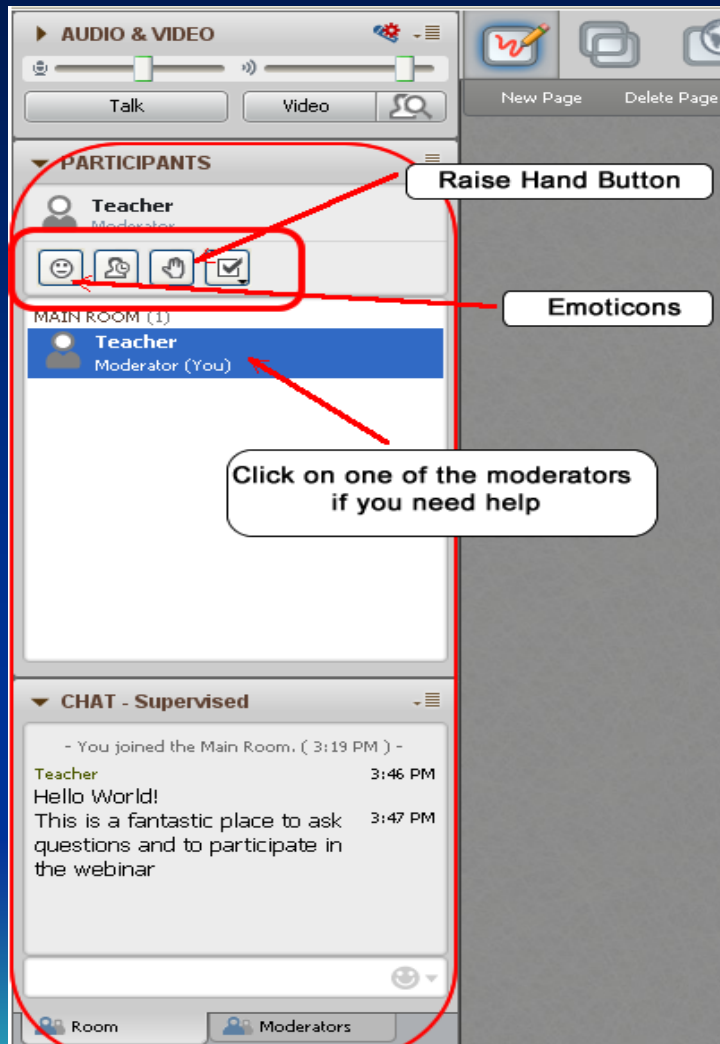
AUDIO & VIDEO

Talk

Video

New Page

Delete Page

PARTICIPANTS

Teacher

Moderator

Raise Hand Button

Emoticons

MAIN ROOM (1)

Teacher

Moderator (You)

Click on one of the moderators if you need help

CHAT - Supervised

- You joined the Main Room. ( 3:19 PM ) -

Teacher 3:46 PM

Hello World!

This is a fantastic place to ask questions and to participate in the webinar 3:47 PM

Room

Moderators